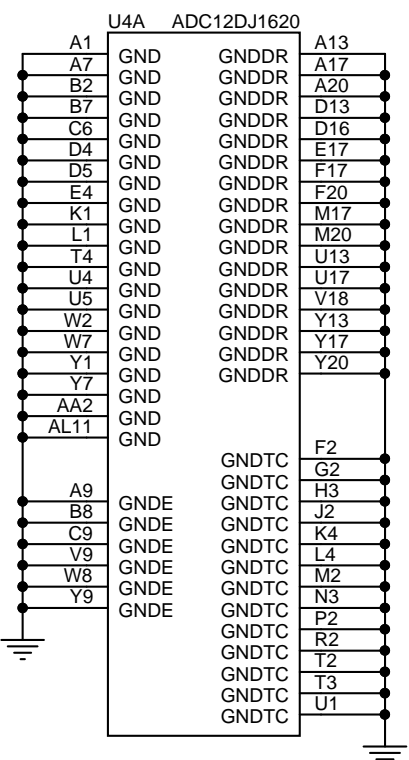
U4A ADC12DJ1620

A1 GND
A7 GND
B2 GND
B7 GND
C6 GND
D4 GND
D5 GND
E4 GND
K1 GND
L1 GND
T4 GND
U4 GND
U5 GND
W2 GND
W7 GND
Y1 GND
Y7 GND
AA2 GND
AL11 GND

A9 GNDE
B8 GNDE
C9 GNDE
V9 GNDE
W8 GNDE
Y9 GNDE

GNDDR A13
GNDDR A17
GNDDR A20
GNDDR D13
GNDDR D16
GNDDR E17
GNDDR F17
GNDDR F20
GNDDR M17
GNDDR M20
GNDDR U13
GNDDR U17
GNDDR V18
GNDDR Y13
GNDDR Y17
GNDDR Y20

GNDTC F2
GNDTC G2
GNDTC H3
GNDTC J2
GNDTC K4
GNDTC L4
GNDTC M2
GNDTC N3
GNDTC P2
GNDTC R2
GNDTC T2
GNDTC T3
GNDTC U1